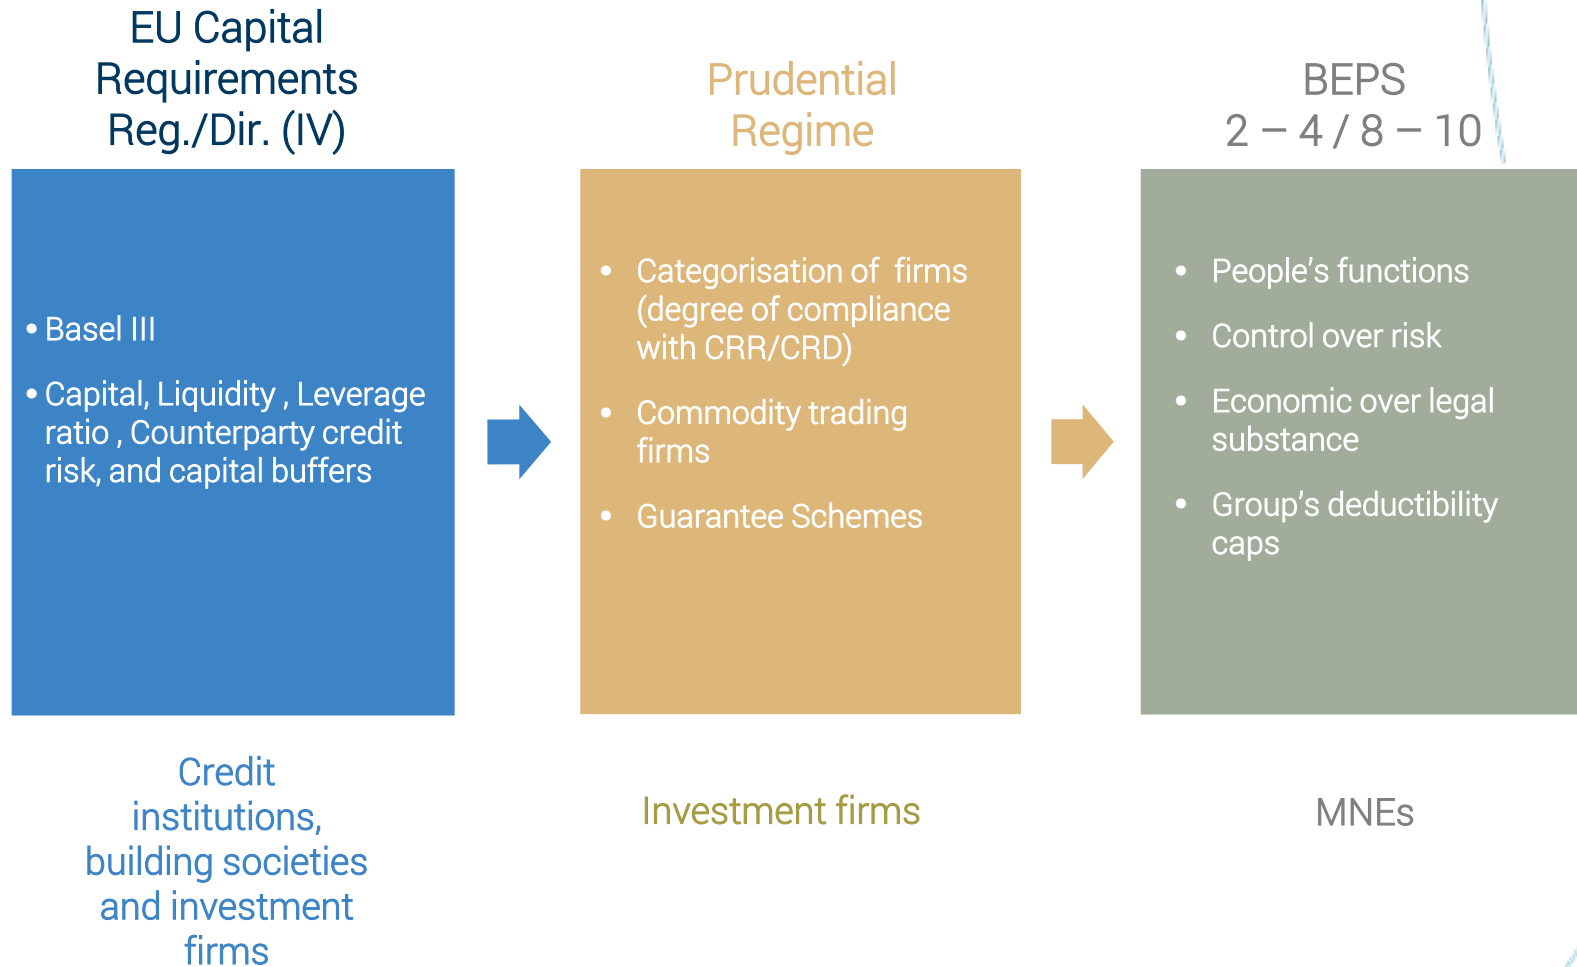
EU Capital Requirements Reg./Dir. (IV)

• Basel III

• Capital, Liquidity , Leverage ratio , Counterparty credit risk, and capital buffers

Credit institutions, building societies and investment firms

Prudential Regime

• Categorisation of firms (degree of compliance with CRR/CRD)

• Commodity trading firms

• Guarantee Schemes

Investment firms

BEPS
2 – 4 / 8 – 10

• People's functions

• Control over risk

• Economic over legal substance

• Group's deductibility caps

MNEs